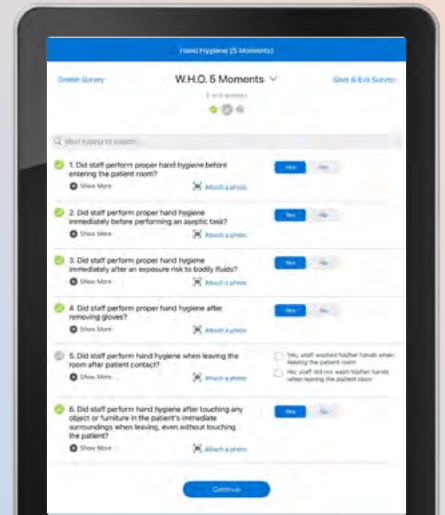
Hand Hygiene (5 Moments)

Delete Survey

W.H.O. 5 Moments

Save & Exit Survey

1 of 6 sections

Start typing to search...

1. Did staff perform proper hand hygiene before entering the patient room?

Show More

Attach a photo

Yes

No

2. Did staff perform proper hand hygiene immediately before performing an aseptic task?

Show More

Attach a photo

Yes

No

3. Did staff perform proper hand hygiene immediately after an exposure risk to bodily fluids?

Show More

Attach a photo

Yes

No

4. Did staff perform proper hand hygiene after removing gloves?

Show More

Attach a photo

Yes

No

5. Did staff perform hand hygiene when leaving the room after patient contact?

Show More

Attach a photo

Yes, staff washed his/her hands when leaving the patient room

No, staff did not wash his/her hands when leaving the patient room

6. Did staff perform hand hygiene after touching any object or furniture in the patient's immediate surroundings when leaving, even without touching the patient?

Show More

Attach a photo

Yes

No

Continue